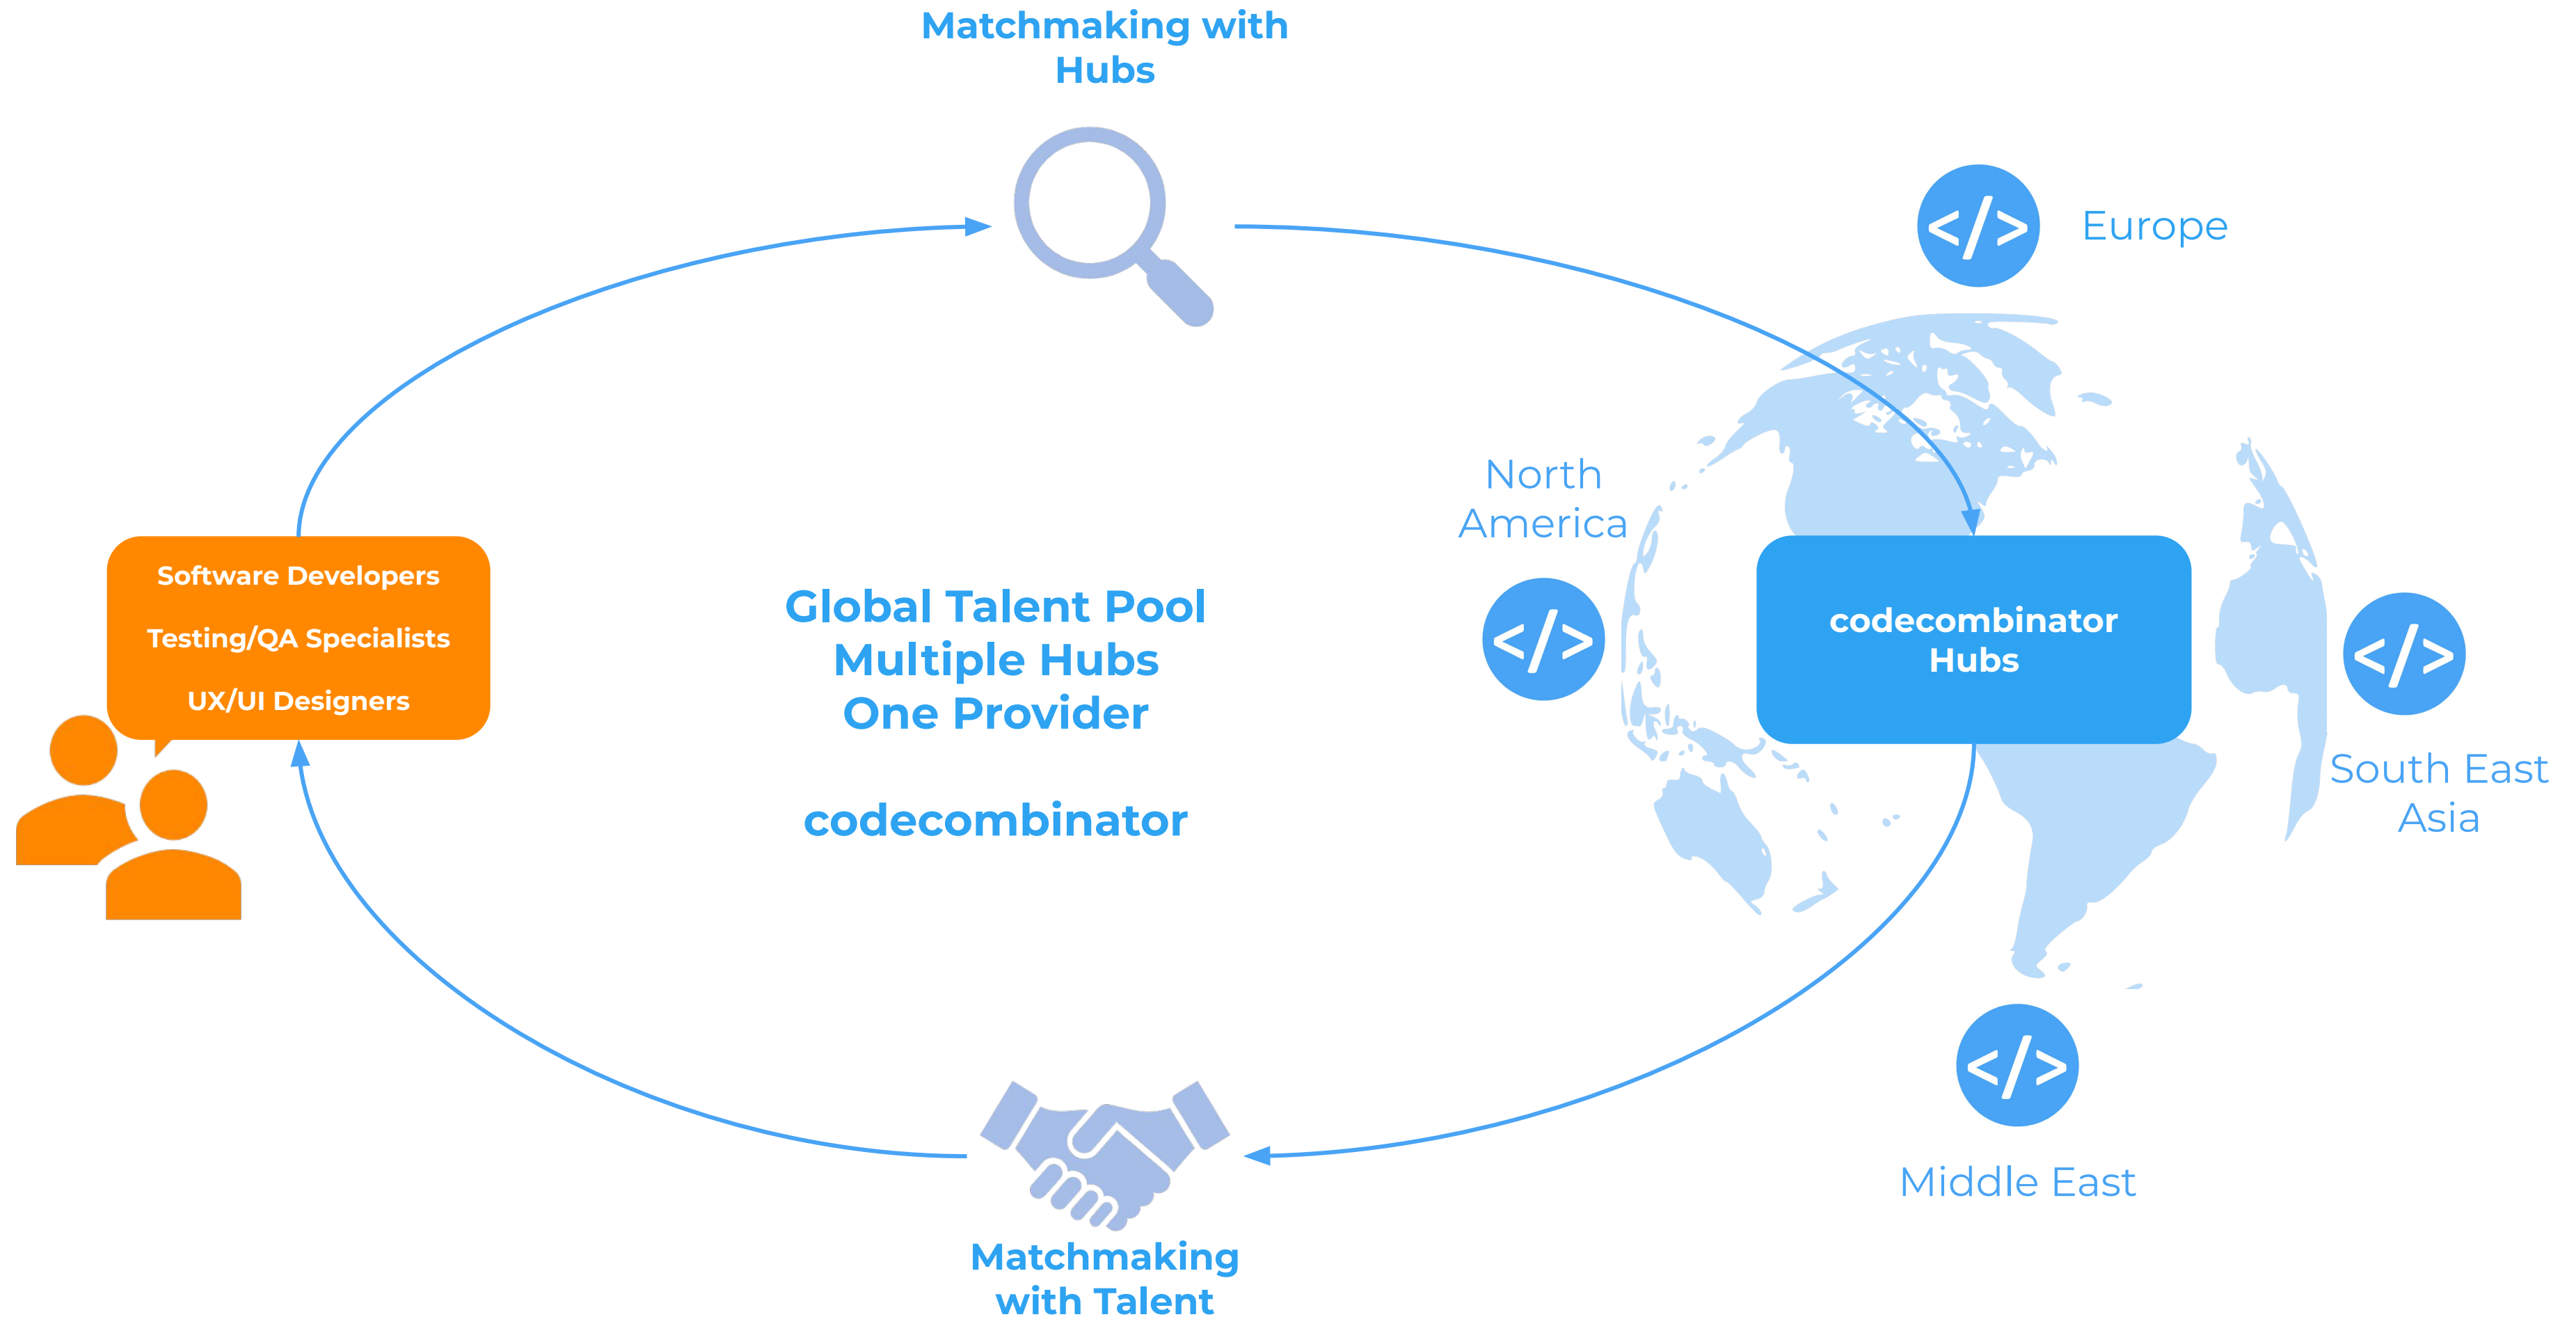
Matchmaking with Hubs

</>

Europe

North America

</>

codecombinator Hubs

</>

South East Asia

Software Developers

Testing/QA Specialists

UX/UI Designers

Global Talent Pool
Multiple Hubs
One Provider

codecombinator

</>

Middle East

Matchmaking with Talent